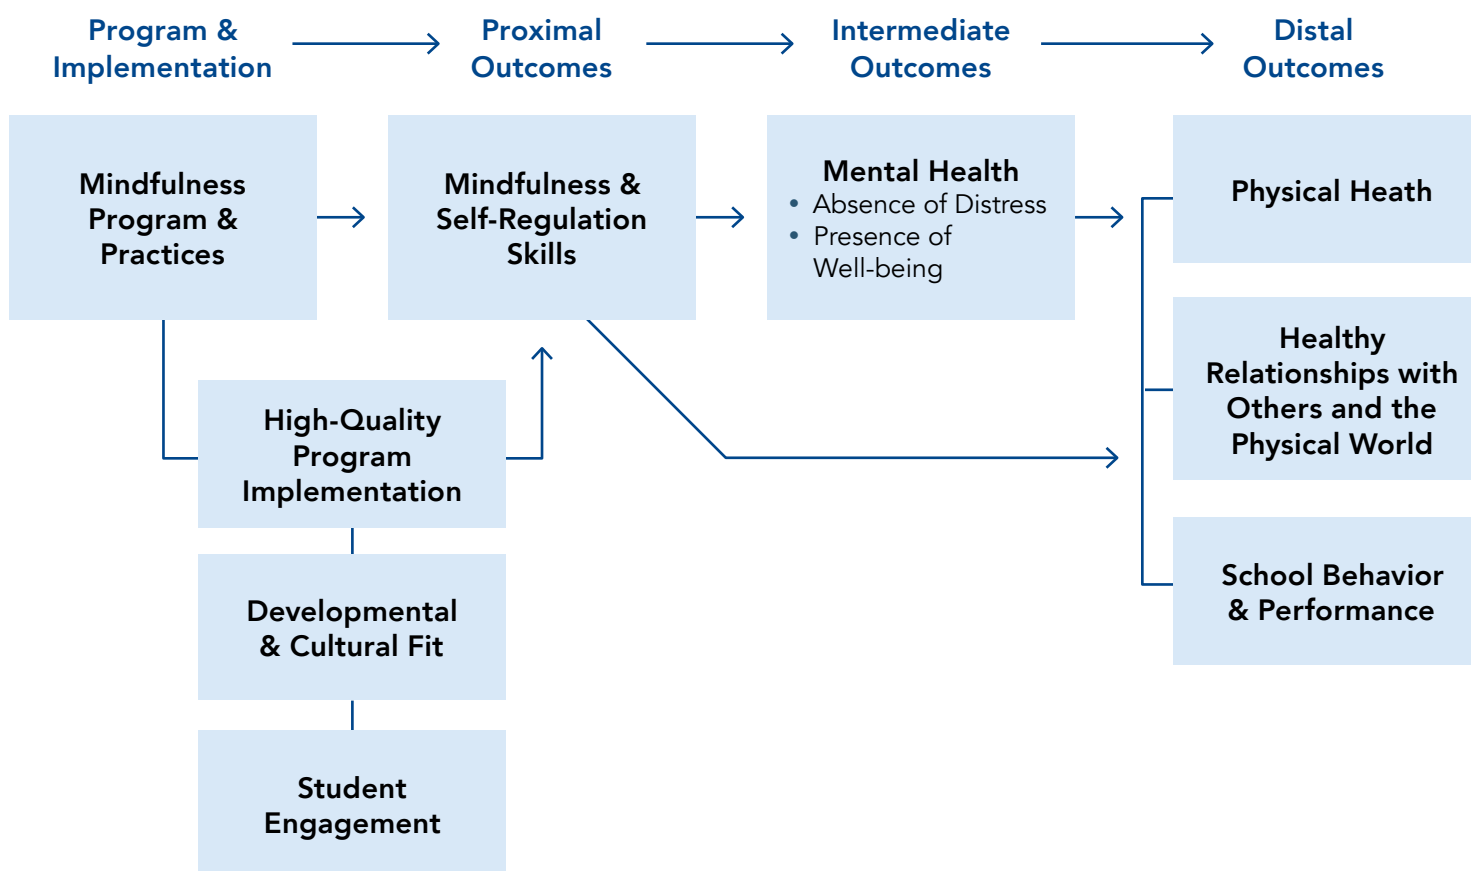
Program & Implementation

Proximal Outcomes

Intermediate Outcomes

Distal Outcomes

Mindfulness Program & Practices

Mindfulness & Self-Regulation Skills

Mental Health
• Absence of Distress
• Presence of Well-being

Physical Heath

Healthy Relationships with Others and the Physical World

School Behavior & Performance

High-Quality Program Implementation

Developmental & Cultural Fit

Student Engagement